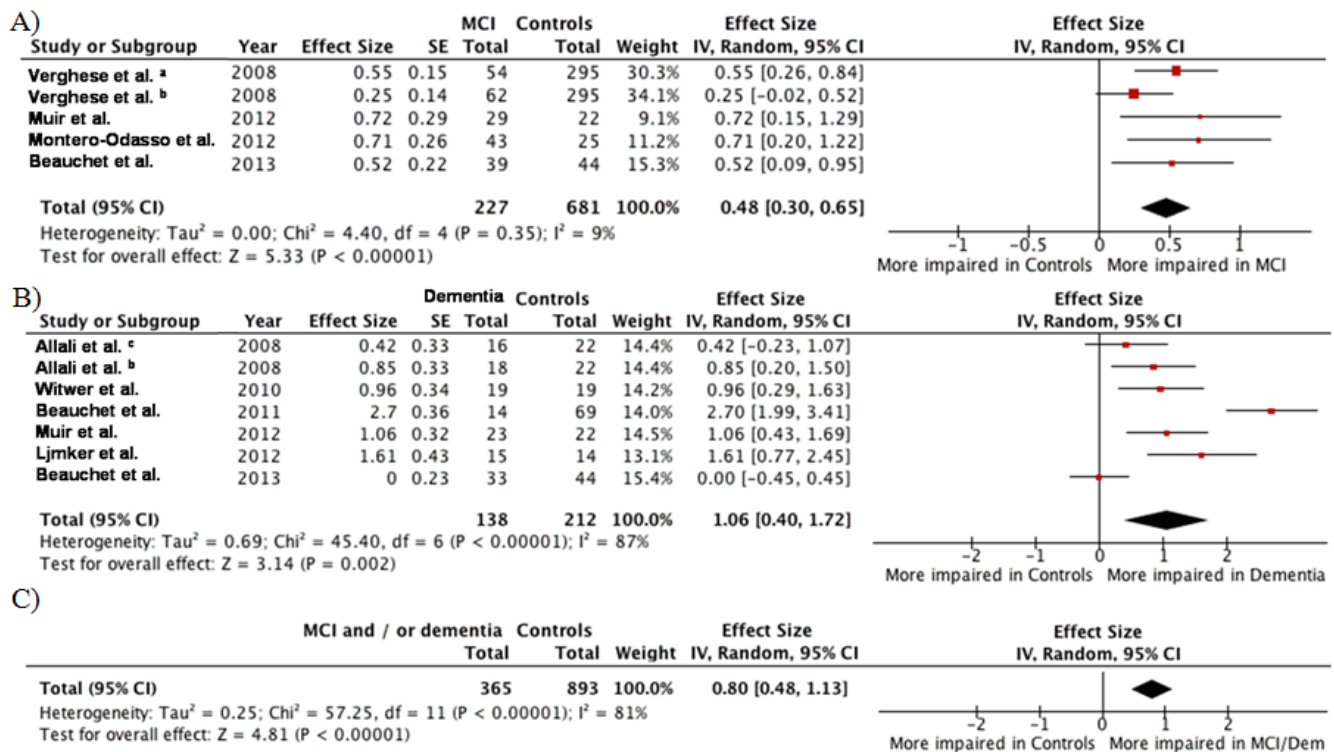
A)

| Study or Subgroup | Year | Effect Size | SE | MCI Total | Controls Total | Weight | Effect Size IV, Random, 95% CI |
|---|---|---|---|---|---|---|---|
| Verghese et al. ᵃ | 2008 | 0.55 | 0.15 | 54 | 295 | 30.3% | 0.55 [0.26, 0.84] |
| Verghese et al. ᵇ | 2008 | 0.25 | 0.14 | 62 | 295 | 34.1% | 0.25 [−0.02, 0.52] |
| Muir et al. | 2012 | 0.72 | 0.29 | 29 | 22 | 9.1% | 0.72 [0.15, 1.29] |
| Montero-Odasso et al. | 2012 | 0.71 | 0.26 | 43 | 25 | 11.2% | 0.71 [0.20, 1.22] |
| Beauchet et al. | 2013 | 0.52 | 0.22 | 39 | 44 | 15.3% | 0.52 [0.09, 0.95] |
| Total (95% CI) | | | | 227 | 681 | 100.0% | 0.48 [0.30, 0.65] |

Heterogeneity: Tau² = 0.00; Chi² = 4.40, df = 4 (P = 0.35); I² = 9%
Test for overall effect: Z = 5.33 (P < 0.00001)

Effect Size
IV, Random, 95% CI
−1 −0.5 0 0.5 1
More impaired in Controls More impaired in MCI

B)

| Study or Subgroup | Year | Effect Size | SE | Dementia Total | Controls Total | Weight | Effect Size IV, Random, 95% CI |
|---|---|---|---|---|---|---|---|
| Allali et al. ᶜ | 2008 | 0.42 | 0.33 | 16 | 22 | 14.4% | 0.42 [−0.23, 1.07] |
| Allali et al. ᵇ | 2008 | 0.85 | 0.33 | 18 | 22 | 14.4% | 0.85 [0.20, 1.50] |
| Witwer et al. | 2010 | 0.96 | 0.34 | 19 | 19 | 14.2% | 0.96 [0.29, 1.63] |
| Beauchet et al. | 2011 | 2.7 | 0.36 | 14 | 69 | 14.0% | 2.70 [1.99, 3.41] |
| Muir et al. | 2012 | 1.06 | 0.32 | 23 | 22 | 14.5% | 1.06 [0.43, 1.69] |
| Ljmker et al. | 2012 | 1.61 | 0.43 | 15 | 14 | 13.1% | 1.61 [0.77, 2.45] |
| Beauchet et al. | 2013 | 0 | 0.23 | 33 | 44 | 15.4% | 0.00 [−0.45, 0.45] |
| Total (95% CI) | | | | 138 | 212 | 100.0% | 1.06 [0.40, 1.72] |

Heterogeneity: Tau² = 0.69; Chi² = 45.40, df = 6 (P < 0.00001); I² = 87%
Test for overall effect: Z = 3.14 (P = 0.002)

Effect Size
IV, Random, 95% CI
−2 −1 0 1 2
More impaired in Controls More impaired in Dementia

C)

| | MCI and / or dementia Total | Controls Total | Weight | Effect Size IV, Random, 95% CI |
|---|---|---|---|---|
| Total (95% CI) | 365 | 893 | 100.0% | 0.80 [0.48, 1.13] |

Heterogeneity: Tau² = 0.25; Chi² = 57.25, df = 11 (P < 0.00001); I² = 81%
Test for overall effect: Z = 4.81 (P < 0.00001)

Effect Size
IV, Random, 95% CI
−2 −1 0 1 2
More impaired in Controls More impaired in MCI/Dem